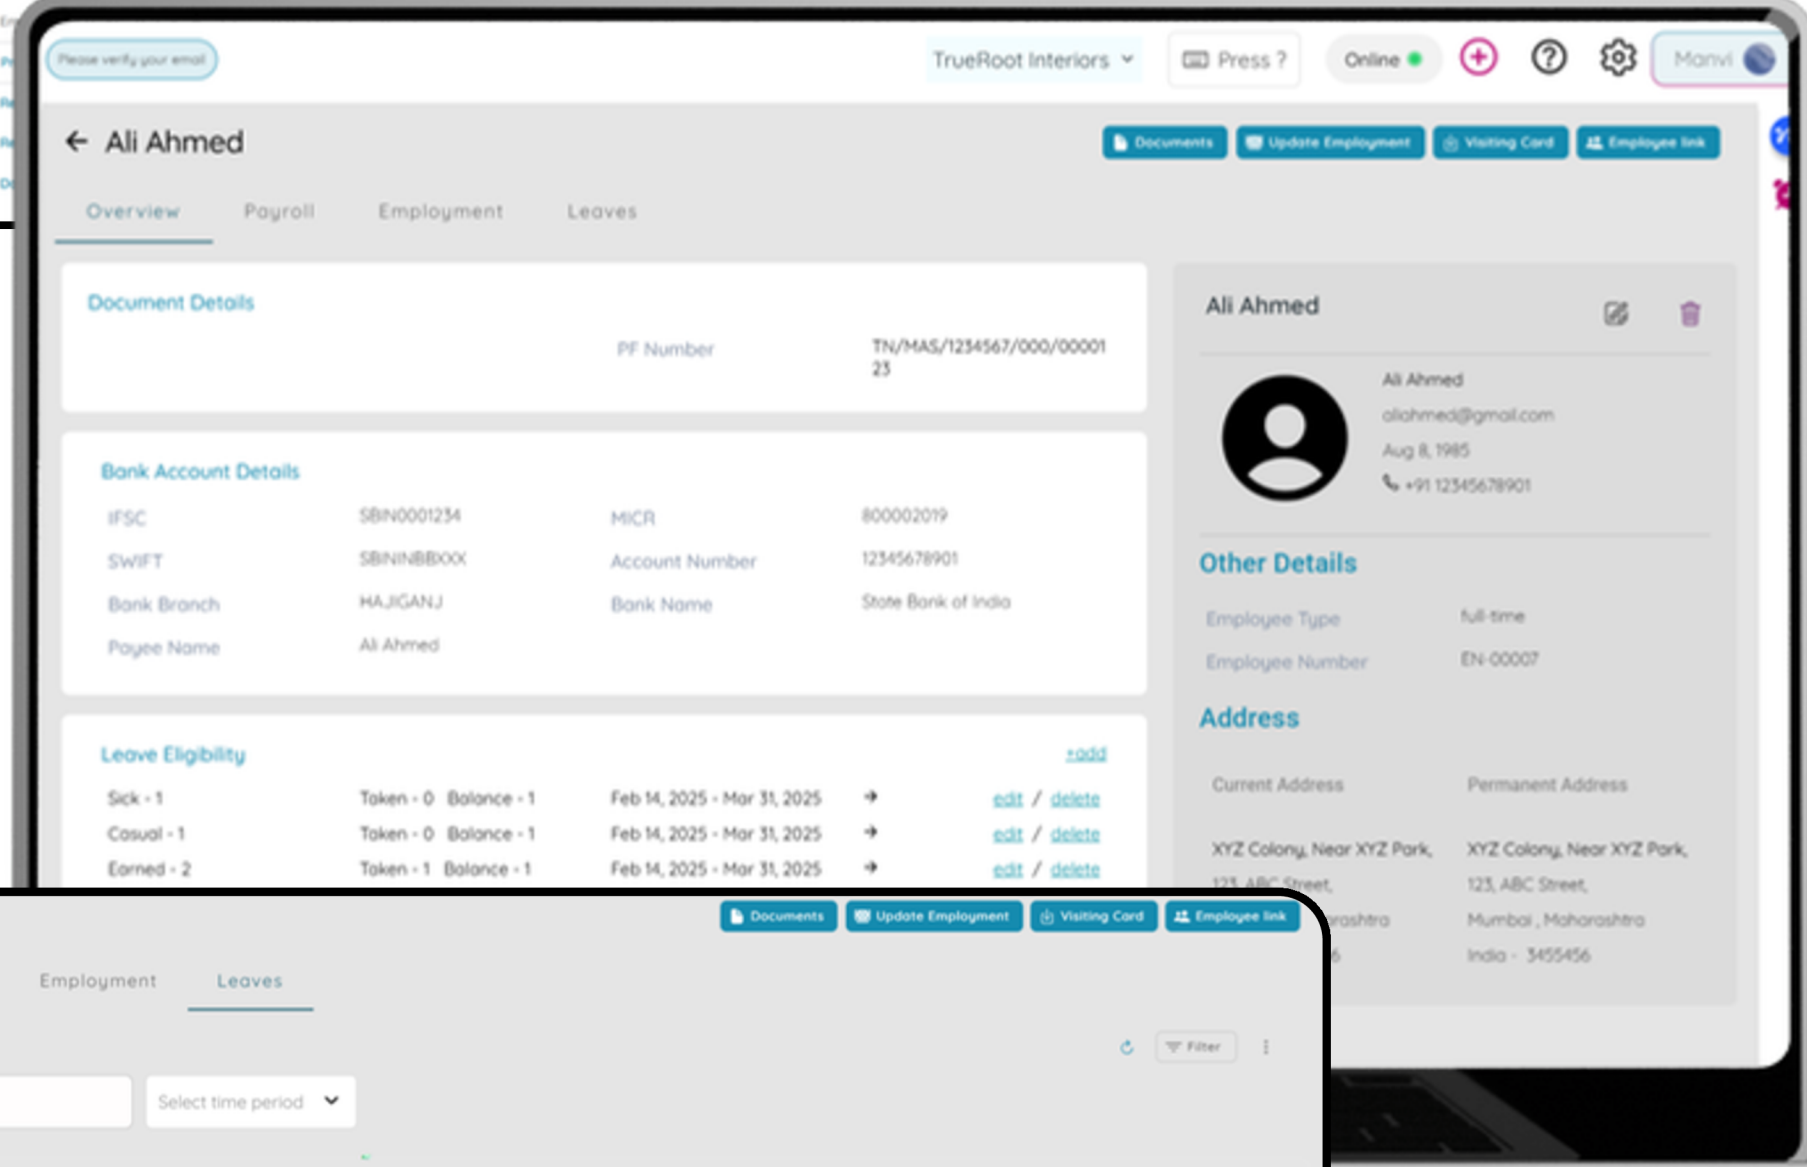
Please verify your email

TrueRoot Interiors

Press ?

Online

Manvi

← Ali Ahmed

Documents Update Employment Visiting Card Employee link

Overview Payroll Employment Leaves

Document Details

PF Number TN/MAS/1234567/000/0000123

Bank Account Details

| IFSC | SBIN0001234 | MICR | 800002019 |
|---|---|---|---|
| SWIFT | SBININBBXXX | Account Number | 12345678901 |
| Bank Branch | HAJIGANJ | Bank Name | State Bank of India |
| Payee Name | Ali Ahmed | | |

Leave Eligibility +add

| Sick - 1 | Taken - 0 Balance - 1 | Feb 14, 2025 - Mar 31, 2025 | → | edit / delete |
|---|---|---|---|---|
| Casual - 1 | Taken - 0 Balance - 1 | Feb 14, 2025 - Mar 31, 2025 | → | edit / delete |
| Earned - 2 | Taken - 1 Balance - 1 | Feb 14, 2025 - Mar 31, 2025 | → | edit / delete |

Ali Ahmed

Ali Ahmed
aliahmed@gmail.com
Aug 8, 1985
+91 12345678901

Other Details

Employee Type full-time
Employee Number EN-00007

Address

Current Address
XYZ Colony, Near XYZ Park, 123, ABC Street, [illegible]ashtra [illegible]6

Permanent Address
XYZ Colony, Near XYZ Park, 123, ABC Street, Mumbai , Maharashtra India - 3455456

Documents Update Employment Visiting Card Employee link

Employment Leaves

Filter

Select time period